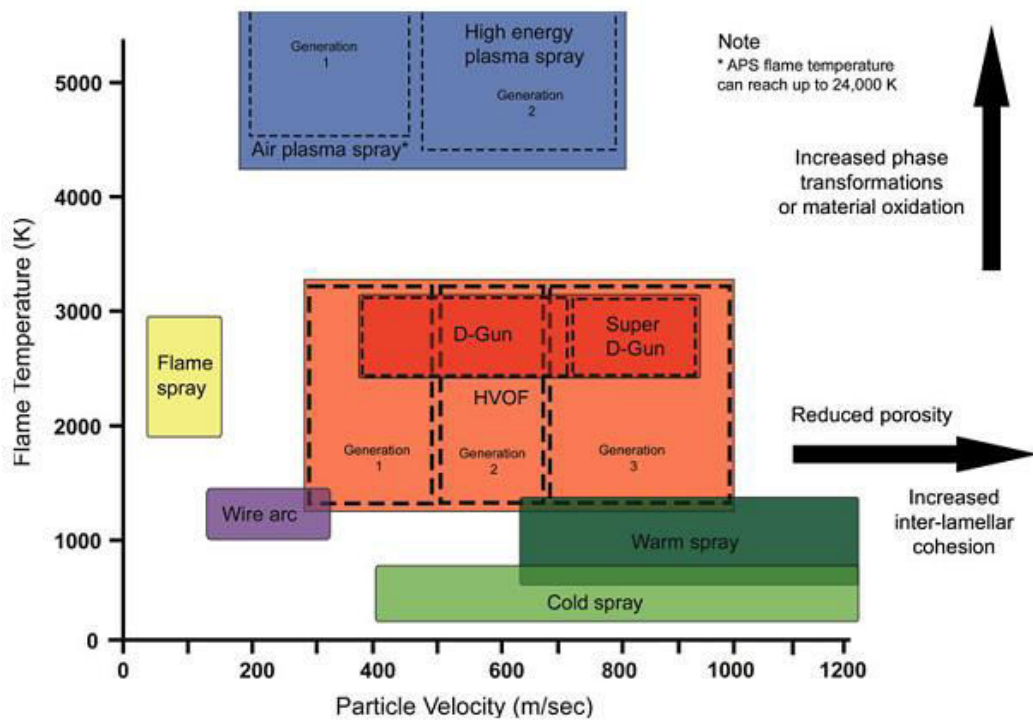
Generation 1

High energy plasma spray

Generation 2

Air plasma spray*

Note
* APS flame temperature can reach up to 24,000 K

Increased phase transformations or material oxidation

5000

4000

3000

2000

1000

0

Flame Temperature (K)

Flame spray

D-Gun

Super D-Gun

HVOF

Generation 1

Generation 2

Generation 3

Reduced porosity

Wire arc

Warm spray

Cold spray

Increased inter-lamellar cohesion

0 200 400 600 800 1000 1200

Particle Velocity (m/sec)